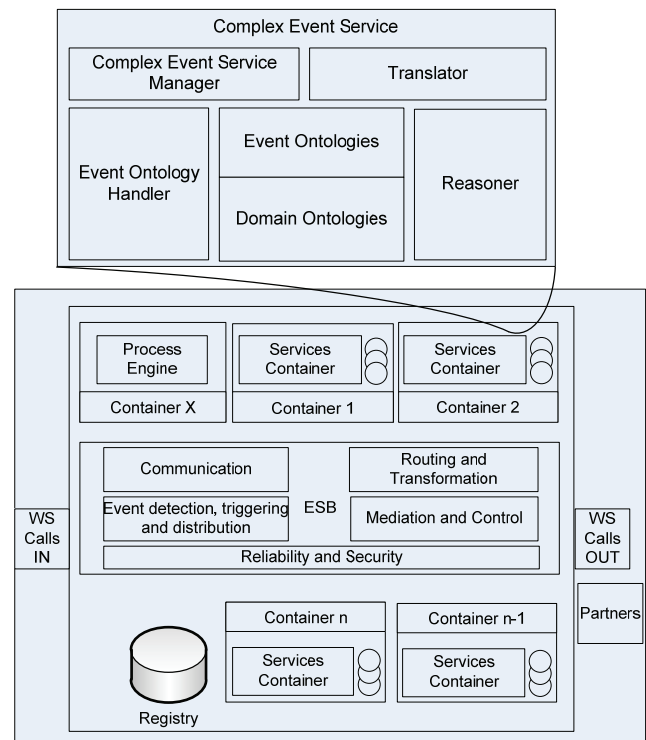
Complex Event Service

Complex Event Service Manager

Translator

Event Ontology Handler

Event Ontologies

Domain Ontologies

Reasoner

Process Engine

Container X

Services Container

Container 1

Services Container

Container 2

Communication

Routing and Transformation

Event detection, triggering and distribution

ESB

Mediation and Control

Reliability and Security

WS Calls IN

WS Calls OUT

Partners

Container n

Services Container

Container n-1

Services Container

Registry